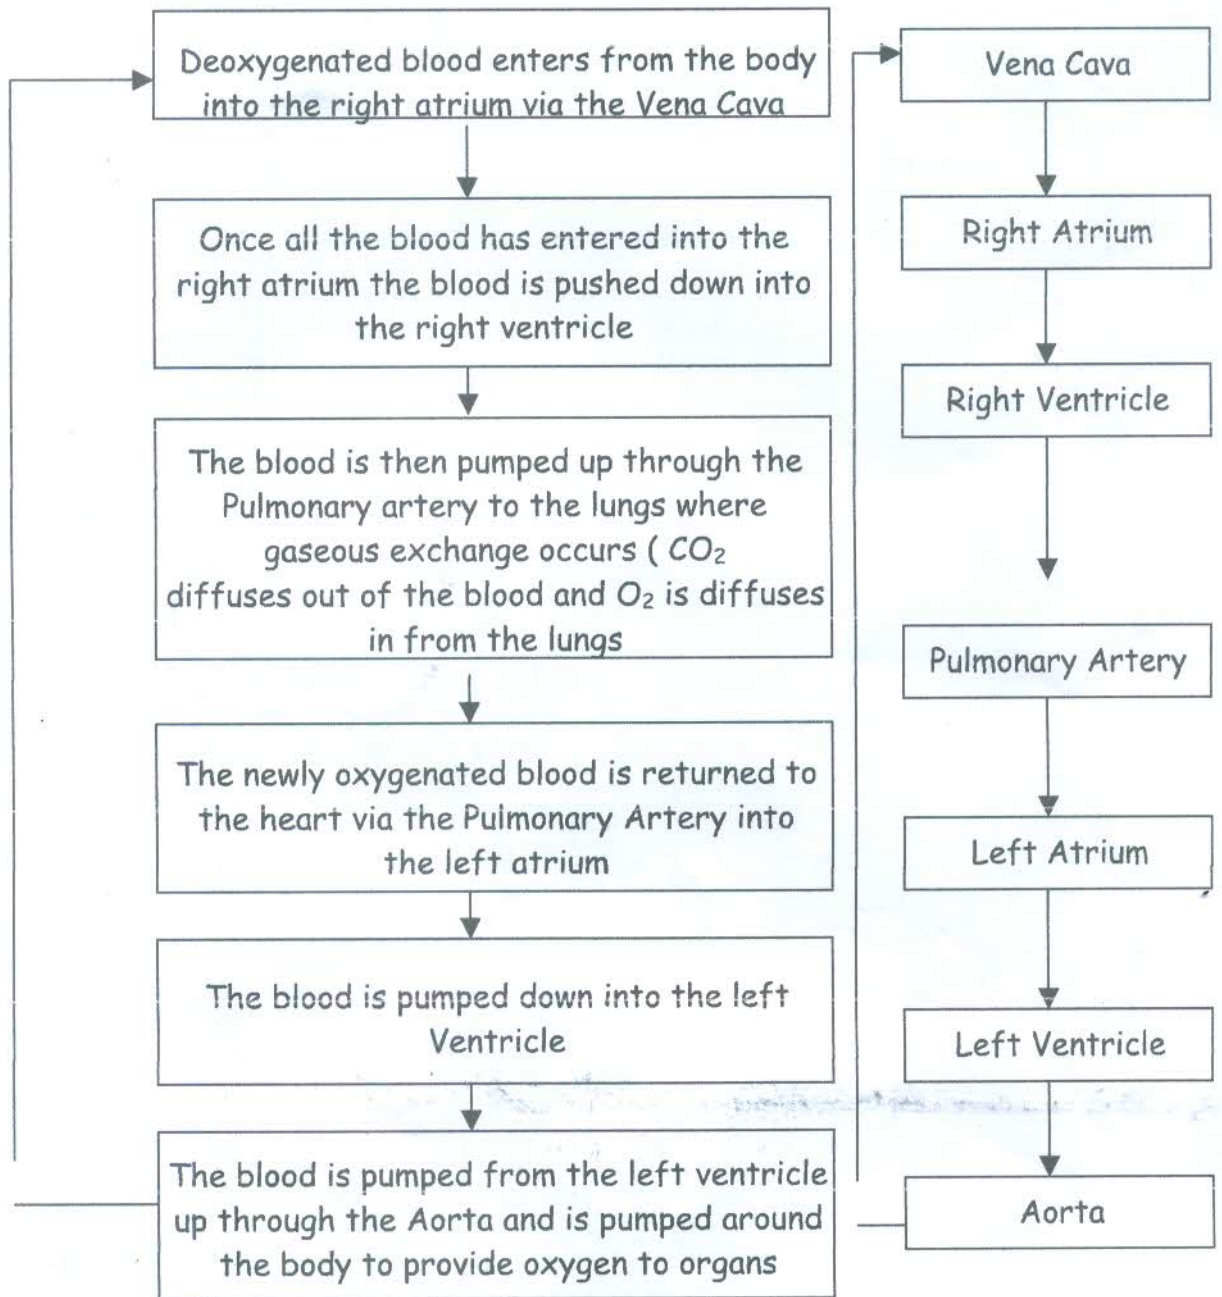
Deoxygenated blood enters from the body into the right atrium via the Vena Cava

Once all the blood has entered into the right atrium the blood is pushed down into the right ventricle

The blood is then pumped up through the Pulmonary artery to the lungs where gaseous exchange occurs ( $CO_2$ diffuses out of the blood and $O_2$ is diffuses in from the lungs

The newly oxygenated blood is returned to the heart via the Pulmonary Artery into the left atrium

The blood is pumped down into the left Ventricle

The blood is pumped from the left ventricle up through the Aorta and is pumped around the body to provide oxygen to organs

Vena Cava

Right Atrium

Right Ventricle

Pulmonary Artery

Left Atrium

Left Ventricle

Aorta